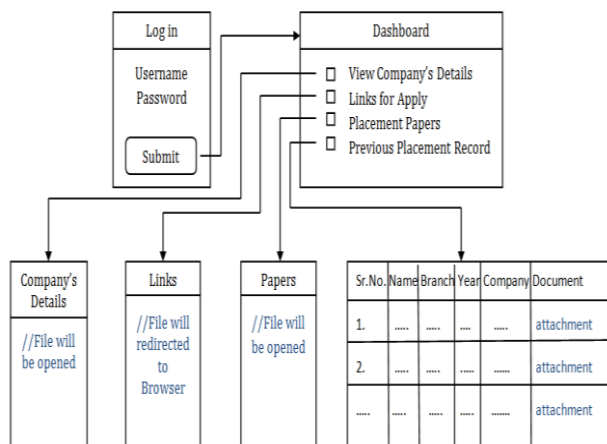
Log in

Username
Password

Submit

Dashboard

View Company's Details
Links for Apply
Placement Papers
Previous Placement Record

Company's Details

//File will be opened

Links

//File will redirected to Browser

Papers

//File will be opened

| Sr.No. | Name | Branch | Year | Company | Document |
|---|---|---|---|---|---|
| 1. | ..... | ..... | .... | ..... | attachment |
| 2. | ..... | ..... | .... | ...... | attachment |
| ..... | ..... | ..... | .... | ...... | attachment |